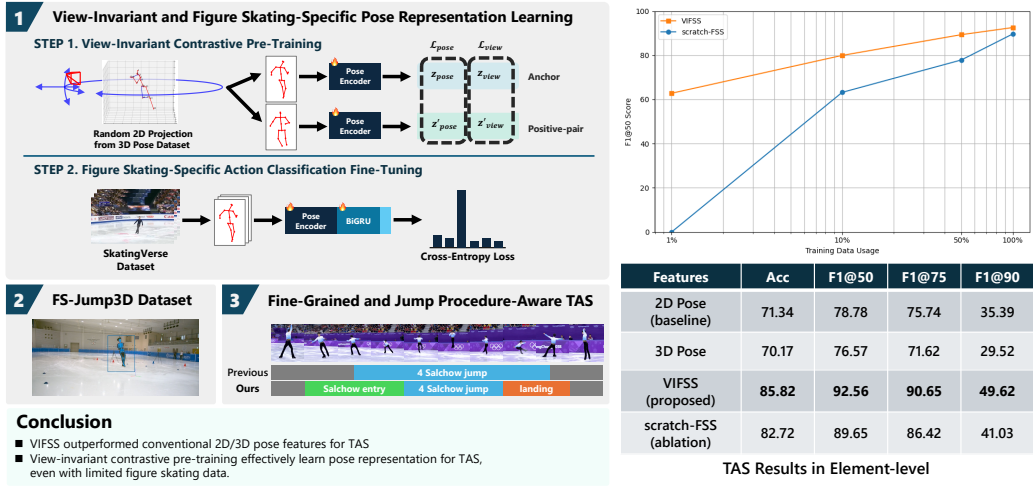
1 View-Invariant and Figure Skating-Specific Pose Representation Learning

STEP 1. View-Invariant Contrastive Pre-Training

Random 2D Projection from 3D Pose Dataset

Pose Encoder

Pose Encoder

$\mathcal{L}_{pose}$ $\mathcal{L}_{view}$

$z_{pose}$ $z_{view}$ Anchor

$z'_{pose}$ $z'_{view}$ Positive-pair

STEP 2. Figure Skating-Specific Action Classification Fine-Tuning

SkatingVerse Dataset

Pose Encoder BiGRU

Cross-Entropy Loss

2 FS-Jump3D Dataset

3 Fine-Grained and Jump Procedure-Aware TAS

Previous 4 Salchow jump

Ours Salchow entry 4 Salchow jump landing

Conclusion

■ VIFSS outperformed conventional 2D/3D pose features for TAS

■ View-invariant contrastive pre-training effectively learn pose representation for TAS, even with limited figure skating data.

VIFSS
scratch-FSS

100
80
60
40
20
0

F1@50 Score

1% 10% 50% 100%

Training Data Usage

| Features | Acc | F1@50 | F1@75 | F1@90 |
|---|---|---|---|---|
| 2D Pose (baseline) | 71.34 | 78.78 | 75.74 | 35.39 |
| 3D Pose | 70.17 | 76.57 | 71.62 | 29.52 |
| VIFSS (proposed) | 85.82 | 92.56 | 90.65 | 49.62 |
| scratch-FSS (ablation) | 82.72 | 89.65 | 86.42 | 41.03 |

TAS Results in Element-level